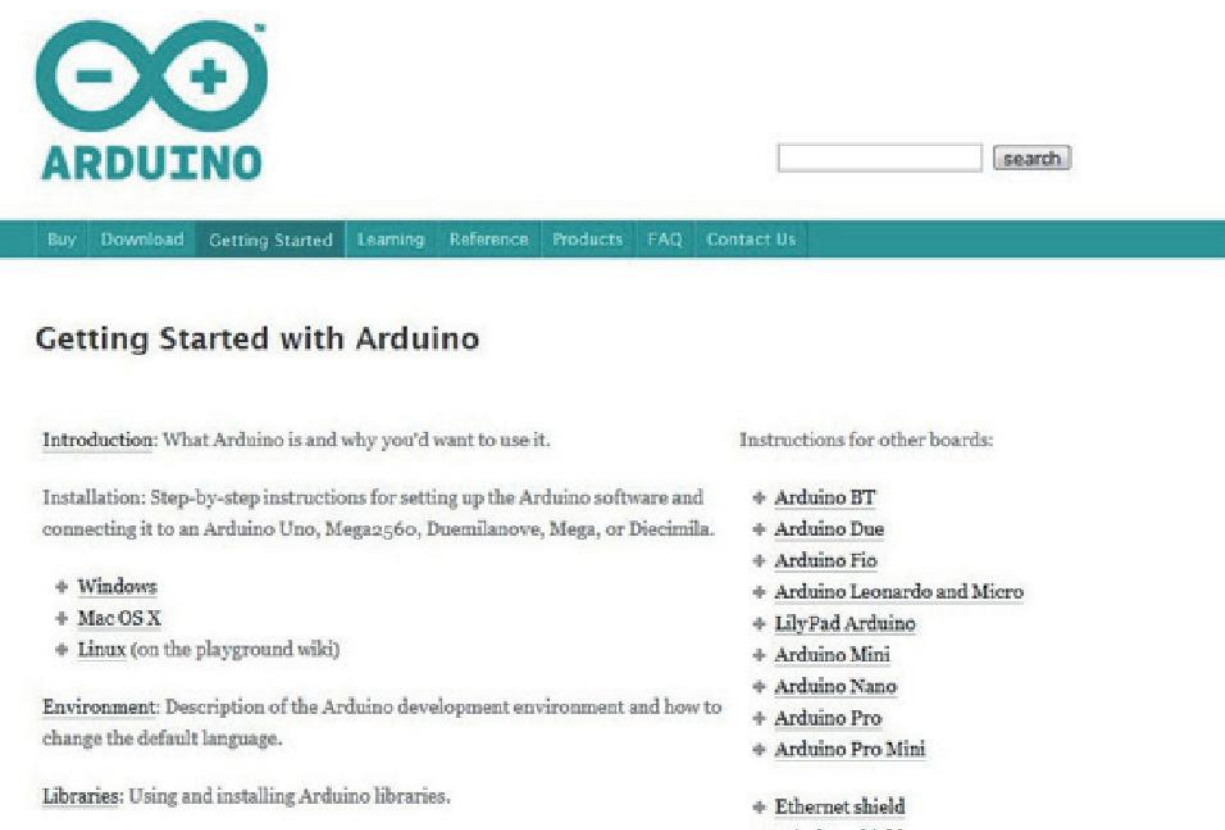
ARDUINO

search

Buy Download Getting Started Learning Reference Products FAQ Contact Us

Getting Started with Arduino

Introduction: What Arduino is and why you'd want to use it.

Installation: Step-by-step instructions for setting up the Arduino software and connecting it to an Arduino Uno, Mega2560, Duemilanove, Mega, or Diecimila.

+ Windows
+ Mac OS X
+ Linux (on the playground wiki)

Environment: Description of the Arduino development environment and how to change the default language.

Libraries: Using and installing Arduino libraries.

Instructions for other boards:

+ Arduino BT
+ Arduino Due
+ Arduino Fio
+ Arduino Leonardo and Micro
+ LilyPad Arduino
+ Arduino Mini
+ Arduino Nano
+ Arduino Pro
+ Arduino Pro Mini

+ Ethernet shield
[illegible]